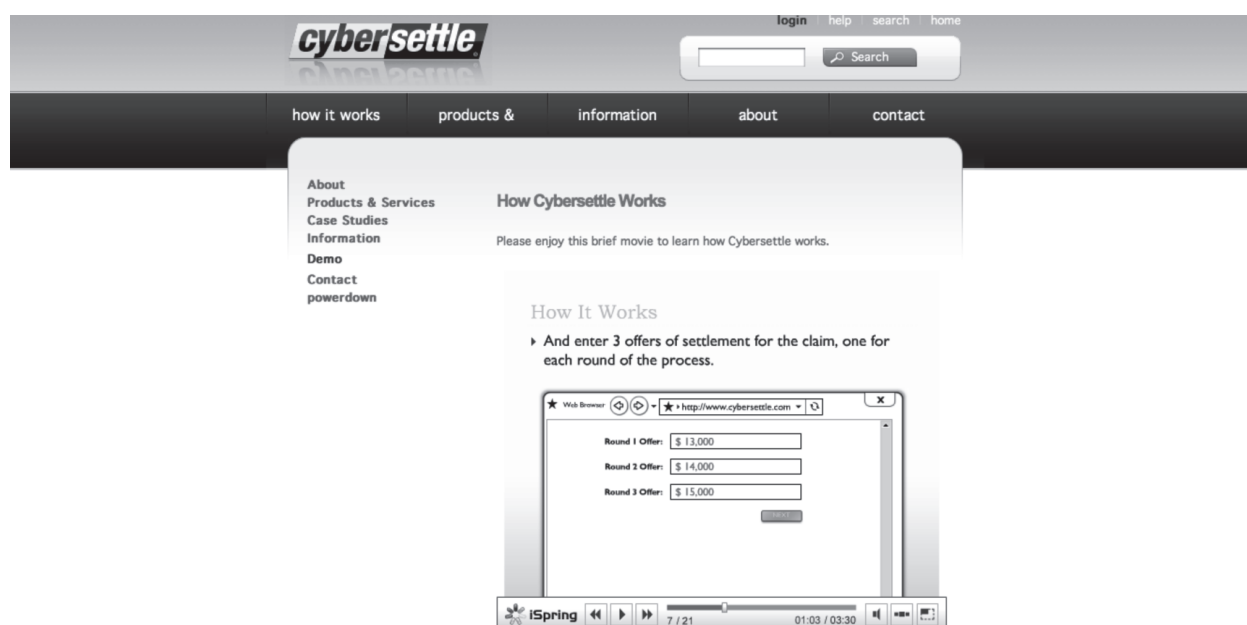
cybersettle

login | help | search | home

Search

how it works | products & | information | about | contact

About
Products & Services
Case Studies
Information
Demo
Contact
powerdown

How Cybersettle Works

Please enjoy this brief movie to learn how Cybersettle works.

How It Works

And enter 3 offers of settlement for the claim, one for each round of the process.

Web Browser http://www.cybersettle.com

Round 1 Offer: $ 13,000

Round 2 Offer: $ 14,000

Round 3 Offer: $ 15,000

NEXT

iSpring 7 / 21 01:03 / 03:30